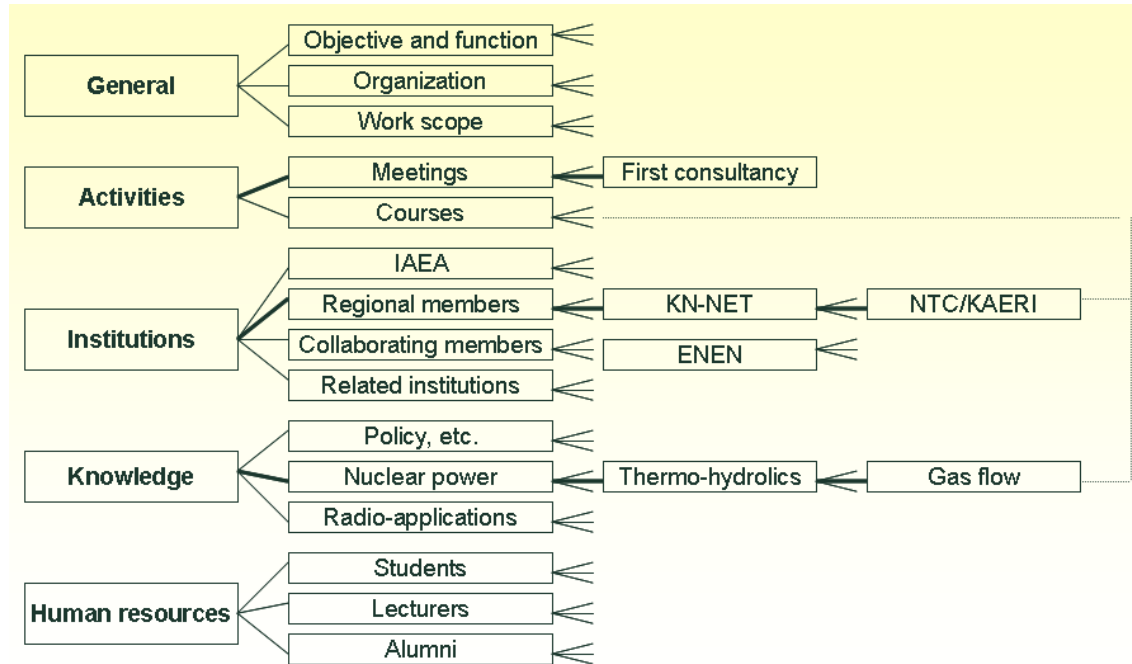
General
Objective and function
Organization
Work scope

Activities
Meetings
First consultancy
Courses

Institutions
IAEA
Regional members
KN-NET
NTC/KAERI
Collaborating members
ENEN
Related institutions

Knowledge
Policy, etc.
Nuclear power
Thermo-hydrolics
Gas flow
Radio-applications

Human resources
Students
Lecturers
Alumni